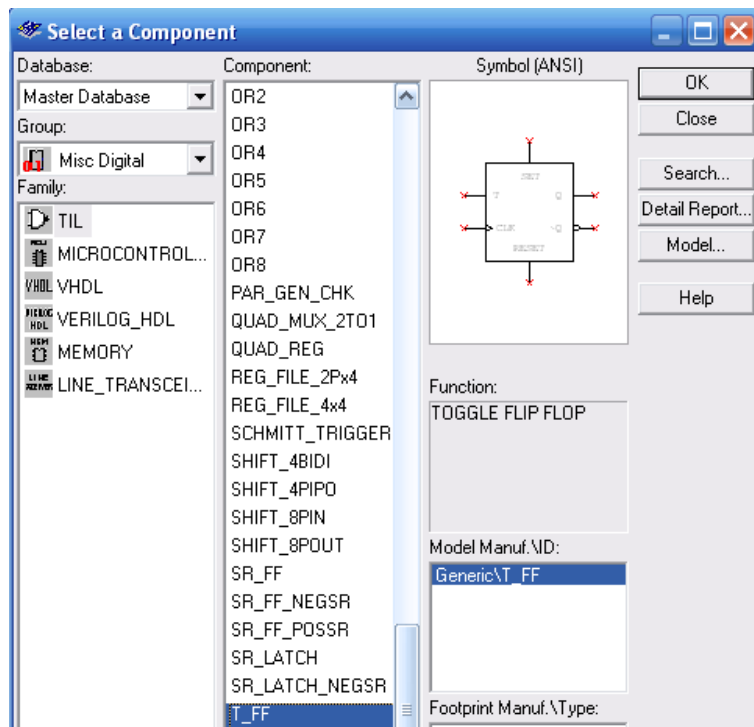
Select a Component

Database:
Master Database
Group:
Misc Digital
Family:
TIL
MICROCONTROL...
VHDL
VERILOG_HDL
MEMORY
LINE_TRANSCEI...

Component:
OR2
OR3
OR4
OR5
OR6
OR7
OR8
PAR_GEN_CHK
QUAD_MUX_2TO1
QUAD_REG
REG_FILE_2Px4
REG_FILE_4x4
SCHMITT_TRIGGER
SHIFT_4BIDI
SHIFT_4PIPO
SHIFT_8PIN
SHIFT_8POUT
SR_FF
SR_FF_NEGSR
SR_FF_POSSR
SR_LATCH
SR_LATCH_NEGSR
T_FF

Symbol (ANSI)
SET
T
Q
CLK
~Q
RESET

Function:
TOGGLE FLIP FLOP

Model Manuf.\ID:
Generic\T_FF

Footprint Manuf.\Type:

OK
Close
Search...
Detail Report...
Model...
Help